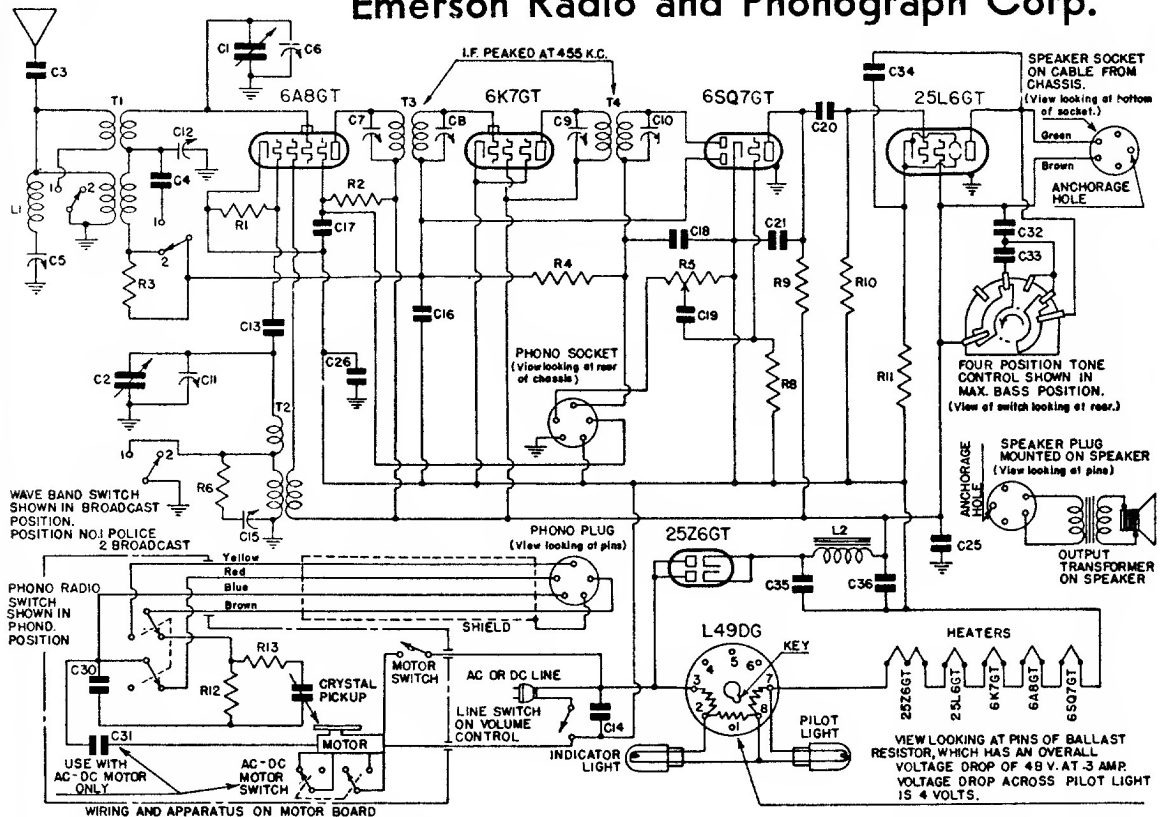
Emerson Radio and Phonograph Corp.

C3
C1 C6
I.F. PEAKED AT 455 K.C.
6A8GT
T3
6K7GT
T4
6SQ7GT
C34
25L6GT
SPEAKER SOCKET ON CABLE FROM CHASSIS. (View looking at bottom of socket.)
Green
Brown
ANCHORAGE HOLE
T1
C12
C4
C7 C8
C9 C10
C20
1 2
L1
R1
R2
C17
C18
C21
C32
C33
C5
R3
2
1
R4
R5
R9
R10
C13
C16
C19
C2
C11
C26
PHONO SOCKET (View looking at rear of chassis)
R8
R11
FOUR POSITION TONE CONTROL SHOWN IN MAX. BASS POSITION. (View of switch looking at rear.)
T2
1 2
R6
SPEAKER PLUG MOUNTED ON SPEAKER (View looking at pins)
ANCHORAGE HOLE
WAVE BAND SWITCH SHOWN IN BROADCAST POSITION. POSITION NO.1 POLICE 2 BROADCAST
C15
PHONO PLUG (View looking at pins)
25Z6GT
L2
C25
OUTPUT TRANSFORMER ON SPEAKER
Yellow
Red
Blue
Brown
PHONO RADIO SWITCH SHOWN IN PHONO. POSITION
SHIELD
C35
C36
L49DG
KEY
HEATERS
C30
R13
R12
CRYSTAL PICKUP
MOTOR SWITCH
AC OR DC LINE
LINE SWITCH ON VOLUME CONTROL
C14
3 4 5 6 7 2 8 1
25Z6GT 25L6GT 6K7GT 6A8GT 6SQ7GT
C31
USE WITH AC-DC MOTOR ONLY
MOTOR
AC-DC MOTOR SWITCH
INDICATOR LIGHT
PILOT LIGHT
VIEW LOOKING AT PINS OF BALLAST RESISTOR, WHICH HAS AN OVERALL VOLTAGE DROP OF 48 V. AT .3 AMP. VOLTAGE DROP ACROSS PILOT LIGHT IS 4 VOLTS.
WIRING AND APPARATUS ON MOTOR BOARD